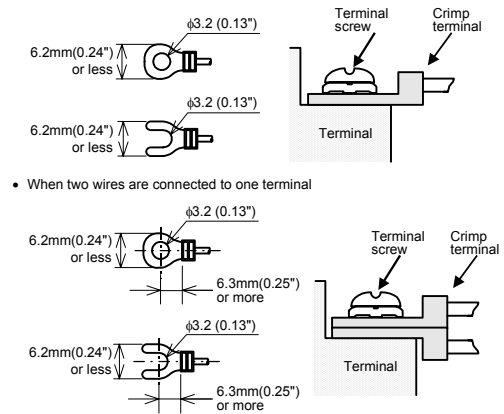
ϕ3.2 (0.13")

6.2mm(0.24") or less

ϕ3.2 (0.13")

6.2mm(0.24") or less

Terminal screw

Crimp terminal

Terminal

• When two wires are connected to one terminal

ϕ3.2 (0.13")

6.2mm(0.24") or less

6.3mm(0.25") or more

ϕ3.2 (0.13")

6.2mm(0.24") or less

6.3mm(0.25") or more

Terminal screw

Crimp terminal

Terminal